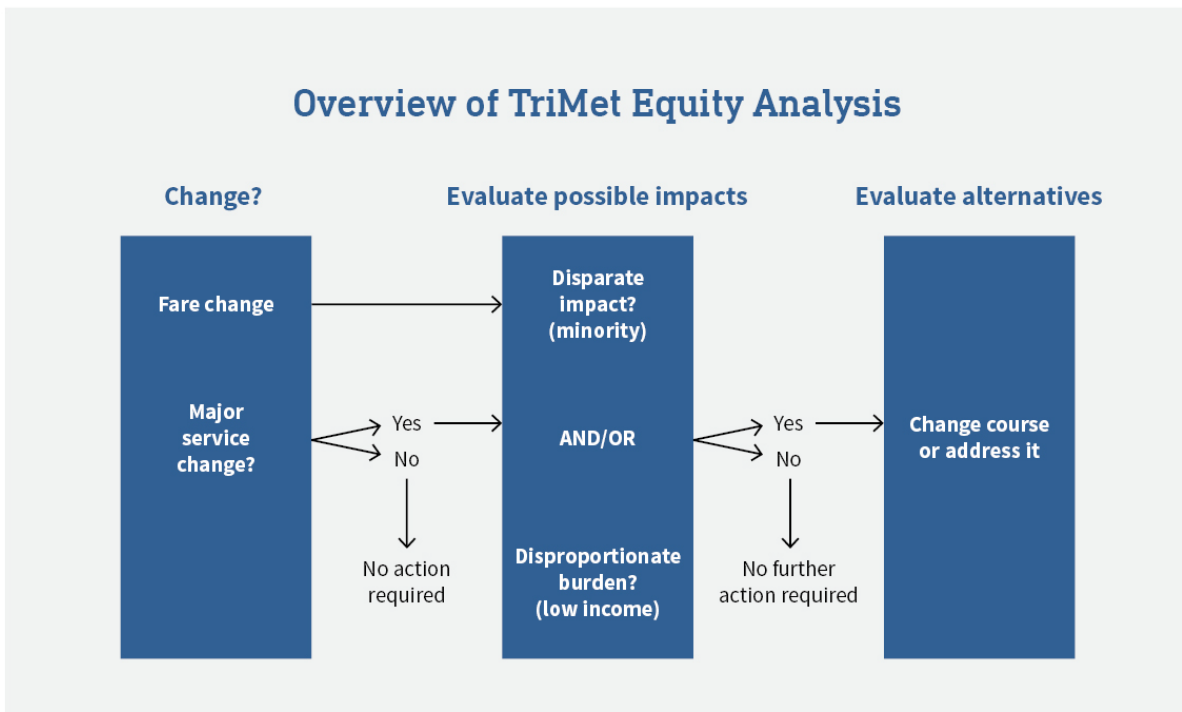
Overview of TriMet Equity Analysis

Change?

Evaluate possible impacts

Evaluate alternatives

Fare change

Major service change?

Yes

No

No action required

Disparate impact? (minority)

AND/OR

Disproportionate burden? (low income)

Yes

No

No further action required

Change course or address it